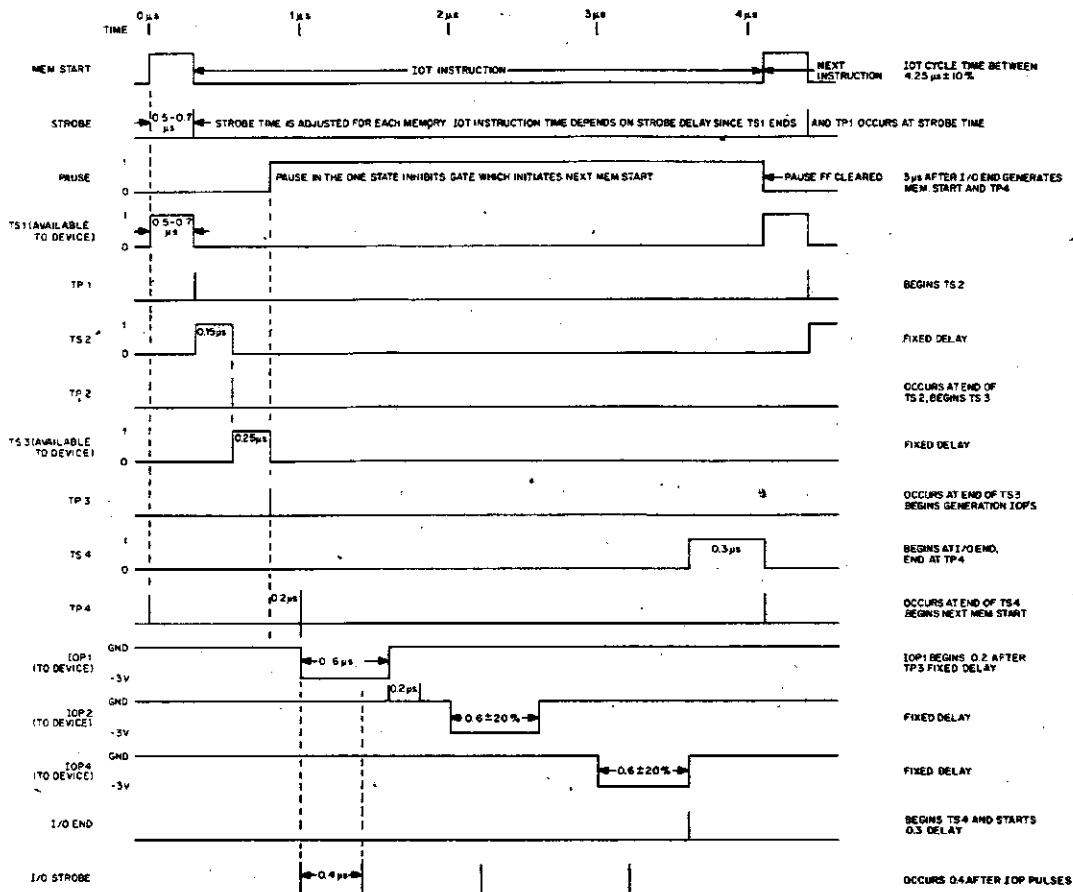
TIME 0 µs 1 µs 2 µs 3 µs 4 µs

MEM START
IOT INSTRUCTION
NEXT INSTRUCTION
IOT CYCLE TIME BETWEEN 4.25 µs ± 10 %

STROBE
0.5-0.7 µs
STROBE TIME IS ADJUSTED FOR EACH MEMORY IOT INSTRUCTION TIME DEPENDS ON STROBE DELAY SINCE TS1 ENDS AND TP1 OCCURS AT STROBE TIME

PAUSE
1
0
PAUSE IN THE ONE STATE INHIBITS GATE WHICH INITIATES NEXT MEM START
PAUSE FF CLEARED
3 µs AFTER I/O END GENERATES MEM. START AND TP4

TS1 (AVAILABLE TO DEVICE)
1
0
0.5-0.7 µs

TP 1
BEGINS TS 2

TS 2
1
0
0.15 µs
FIXED DELAY

TP 2
OCCURS AT END OF TS 2, BEGINS TS 3

TS 3 (AVAILABLE TO DEVICE)
1
0
0.25 µs
FIXED DELAY

TP 3
OCCURS AT END OF TS3 BEGINS GENERATION IOPS

TS 4
1
0
0.3 µs
BEGINS AT I/O END, END AT TP4

TP 4
0.2 µs
OCCURS AT END OF TS4 BEGINS NEXT MEM START

IOP1 (TO DEVICE)
GND
-3V
0.6 µs
IOP1 BEGINS 0.2 AFTER TP3 FIXED DELAY

IOP2 (TO DEVICE)
GND
-3V
0.2 µs
0.6 ± 20 %
FIXED DELAY

IOP4 (TO DEVICE)
GND
-3V
0.6 ± 20 %
FIXED DELAY

I/O END
BEGINS TS4 AND STARTS 0.3 DELAY

I/O STROBE
0.4 µs
OCCURS 0.4 AFTER IOP PULSES